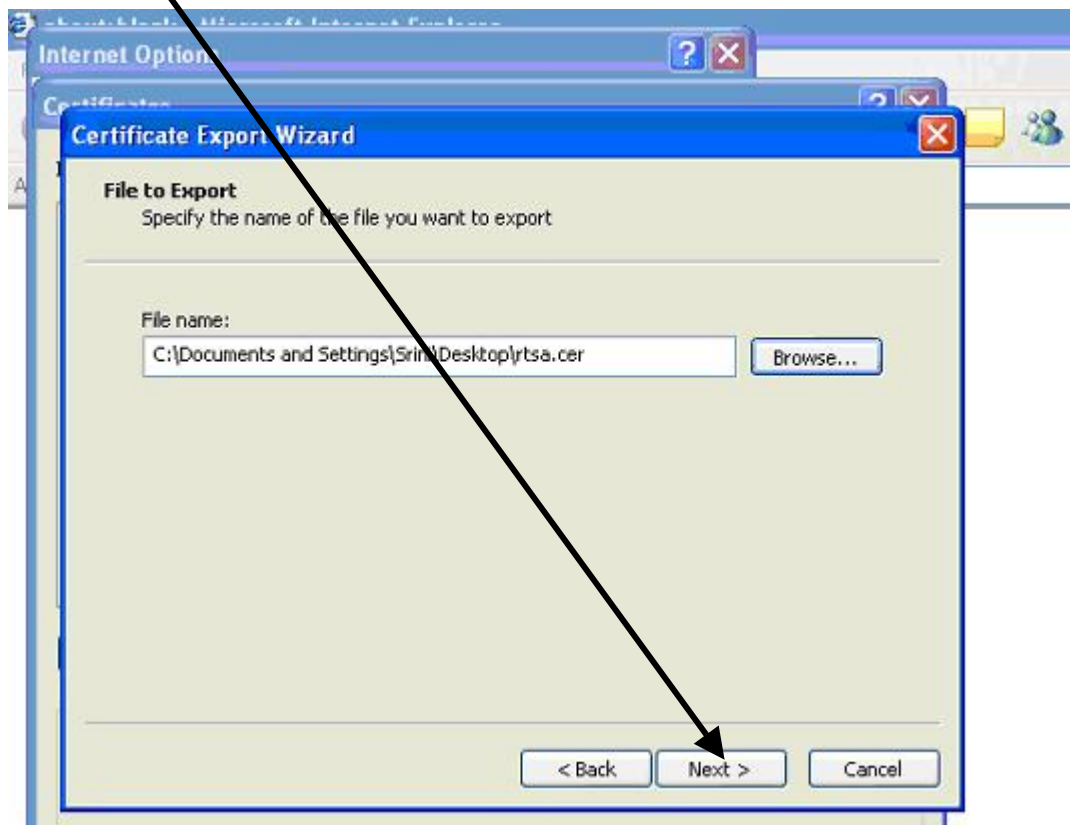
about:blank - Microsoft Internet Explorer

Internet Options

Certificates

Certificate Export Wizard

File to Export
Specify the name of the file you want to export

File name:
C:\Documents and Settings\Srini\Desktop\rtsa.cer

Browse...

< Back
Next >
Cancel